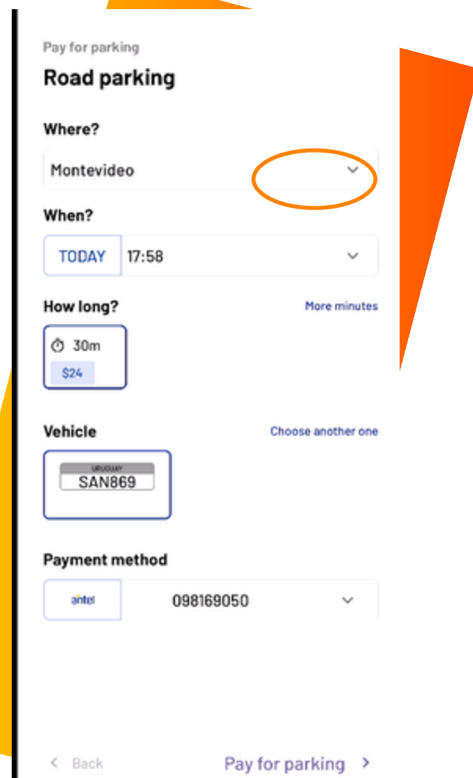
Pay for parking

Road parking

Where?

Montevideo

When?

TODAY 17:58

How long?

More minutes

30m

$24

Vehicle

Choose another one

URUGUAY

SAN869

Payment method

antel

098169050

< Back

Pay for parking >